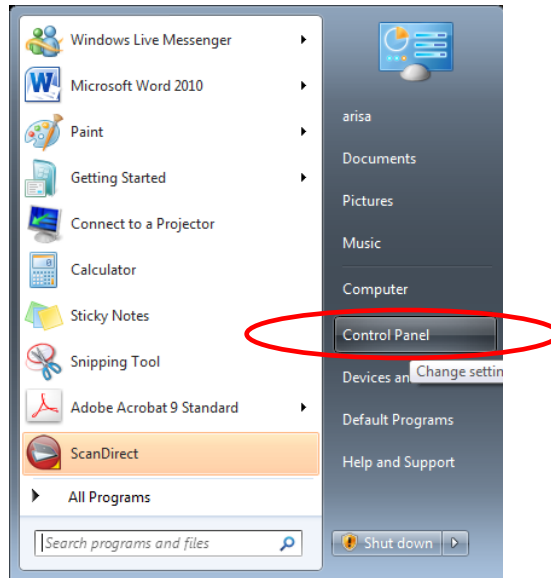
Windows Live Messenger
Microsoft Word 2010
Paint
Getting Started
Connect to a Projector
Calculator
Sticky Notes
Snipping Tool
Adobe Acrobat 9 Standard
ScanDirect
All Programs
Search programs and files

arisa
Documents
Pictures
Music
Computer
Control Panel
Devices an
Change settin
Default Programs
Help and Support
Shut down